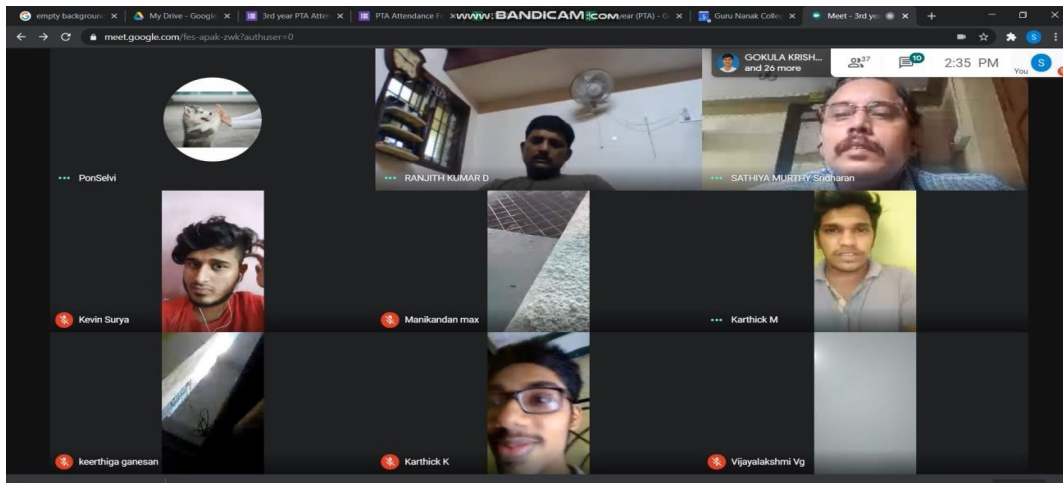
empty backgroun | My Drive - Googl | 3rd year PTA Atte | PTA Attendance F www.BANDICAM.com year (PTA) - G | Guru Nanak Colle | Meet - 3rd ye

meet.google.com/fes-apak-zwk?authuser=0

GOKULA KRISH... and 26 more

37

10

2:35 PM

You

S

PonSelvi

RANJITH KUMAR D

SATHIYA MURTHY Sridharan

Kevin Surya

Manikandan max

Karthick M

keerthiga ganesan

Karthick K

Vijayalakshmi Vg